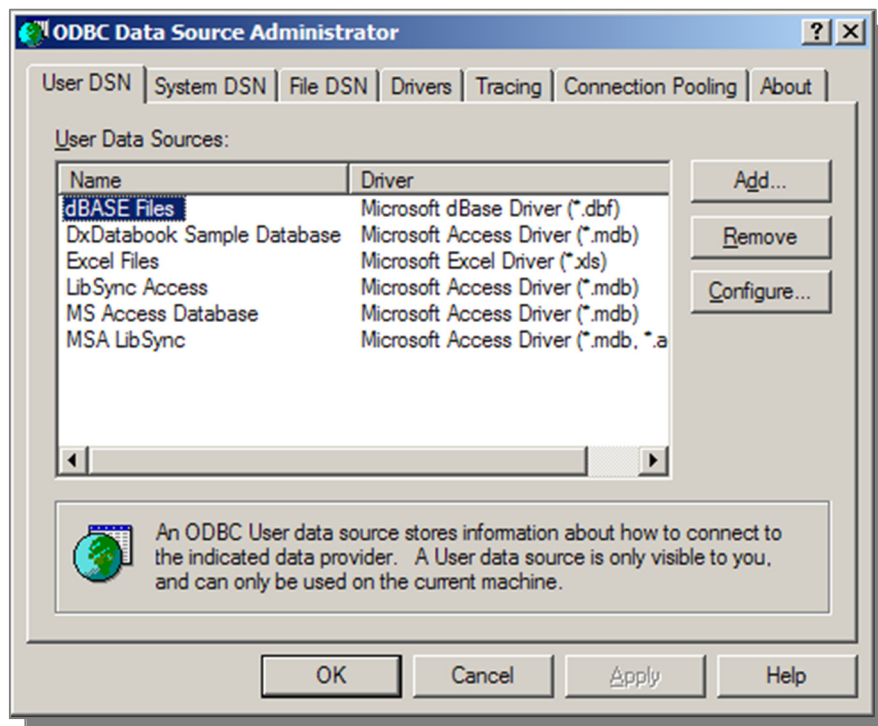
ODBC Data Source Administrator

? ×

User DSN | System DSN | File DSN | Drivers | Tracing | Connection Pooling | About

User Data Sources:

| Name | Driver |
|---|---|
| dBASE Files | Microsoft dBase Driver (*.dbf) |
| DxDatabook Sample Database | Microsoft Access Driver (*.mdb) |
| Excel Files | Microsoft Excel Driver (*.xls) |
| LibSync Access | Microsoft Access Driver (*.mdb) |
| MS Access Database | Microsoft Access Driver (*.mdb) |
| MSA LibSync | Microsoft Access Driver (*.mdb, *.a |

Add...

Remove

Configure...

An ODBC User data source stores information about how to connect to the indicated data provider. A User data source is only visible to you, and can only be used on the current machine.

OK | Cancel | Apply | Help